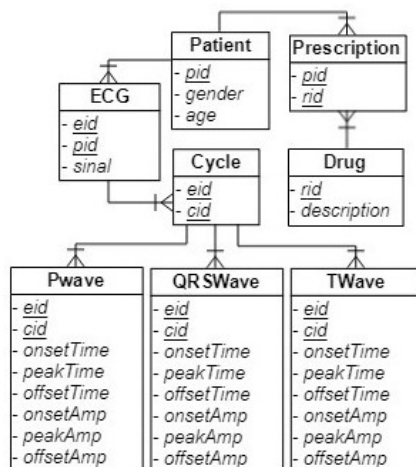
Patient
- pid
- gender
- age

Prescription
- pid
- rid

ECG
- eid
- pid
- sinal

Cycle
- eid
- cid

Drug
- rid
- description

Pwave
- eid
- cid
- onsetTime
- peakTime
- offsetTime
- onsetAmp
- peakAmp
- offsetAmp

QRSWave
- eid
- cid
- onsetTime
- peakTime
- offsetTime
- onsetAmp
- peakAmp
- offsetAmp

TWave
- eid
- cid
- onsetTime
- peakTime
- offsetTime
- onsetAmp
- peakAmp
- offsetAmp